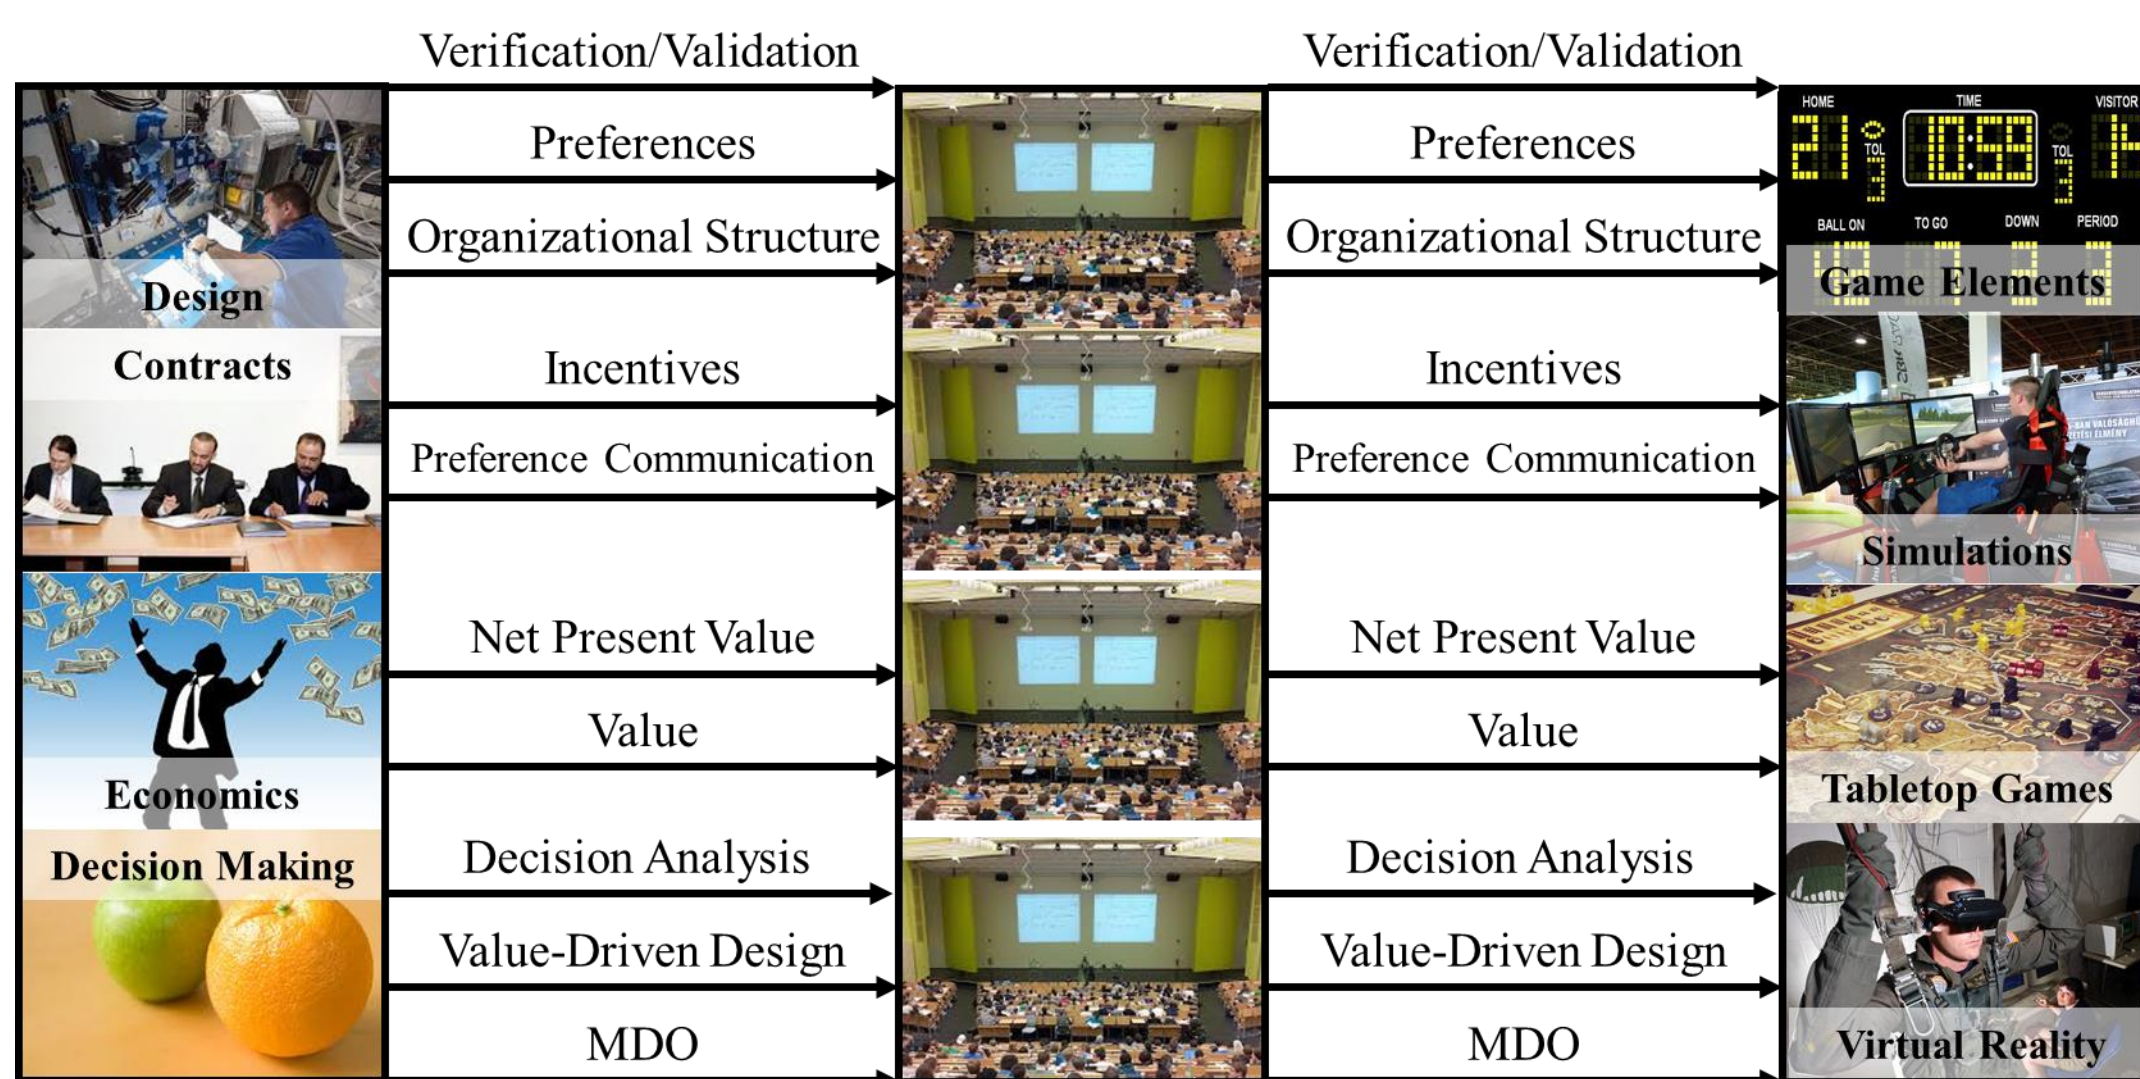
Verification/Validation

Verification/Validation

Design

Contracts

Economics

Decision Making

Preferences

Organizational Structure

Incentives

Preference Communication

Net Present Value

Value

Decision Analysis

Value-Driven Design

MDO

Preferences

Organizational Structure

Incentives

Preference Communication

Net Present Value

Value

Decision Analysis

Value-Driven Design

MDO

HOME TIME VISITOR

21 10:58 14

TOL TOL

BALL ON TO GO DOWN PERIOD

Game Elements

Simulations

Tabletop Games

Virtual Reality